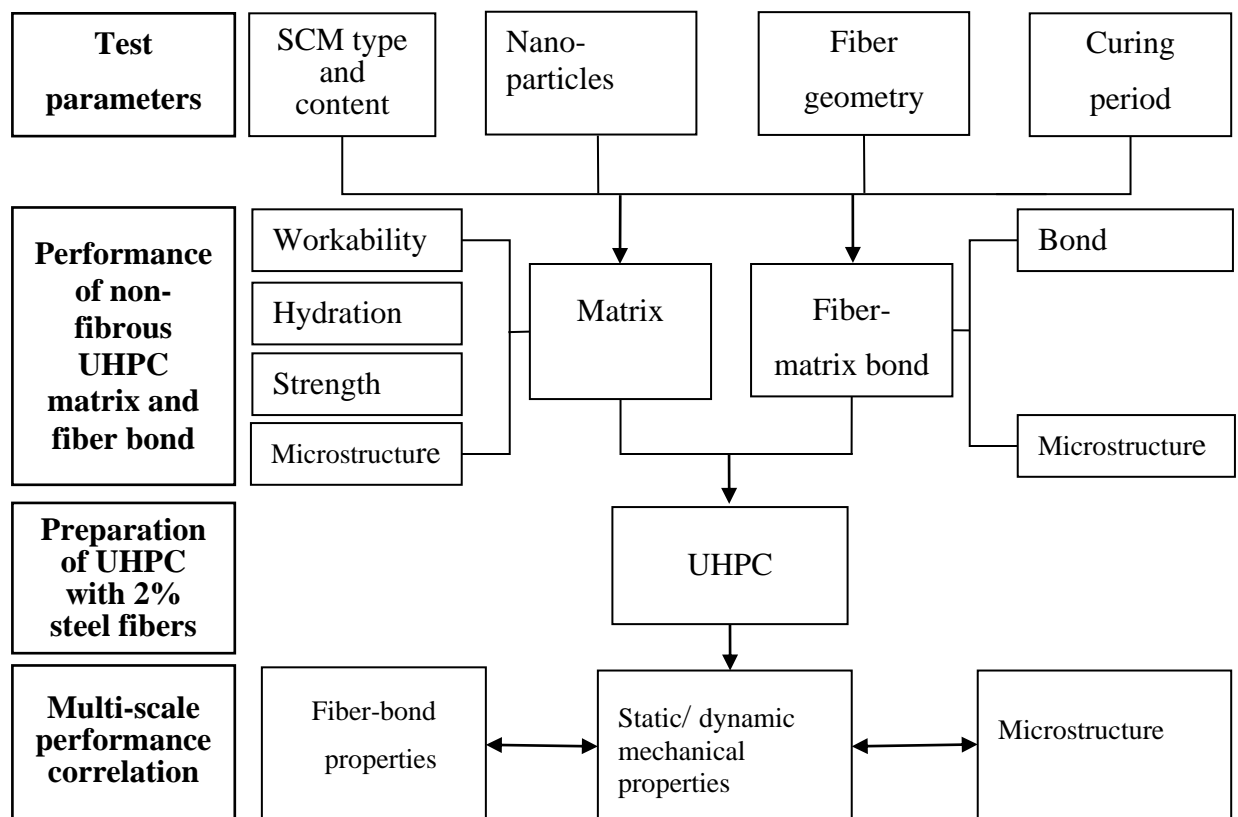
Test parameters

SCM type and content

Nano-particles

Fiber geometry

Curing period

Performance of non-fibrous UHPC matrix and fiber bond

Workability

Hydration

Strength

Microstructure

Matrix

Fiber-matrix bond

Bond

Microstructure

Preparation of UHPC with 2% steel fibers

UHPC

Multi-scale performance correlation

Fiber-bond properties

Static/ dynamic mechanical properties

Microstructure